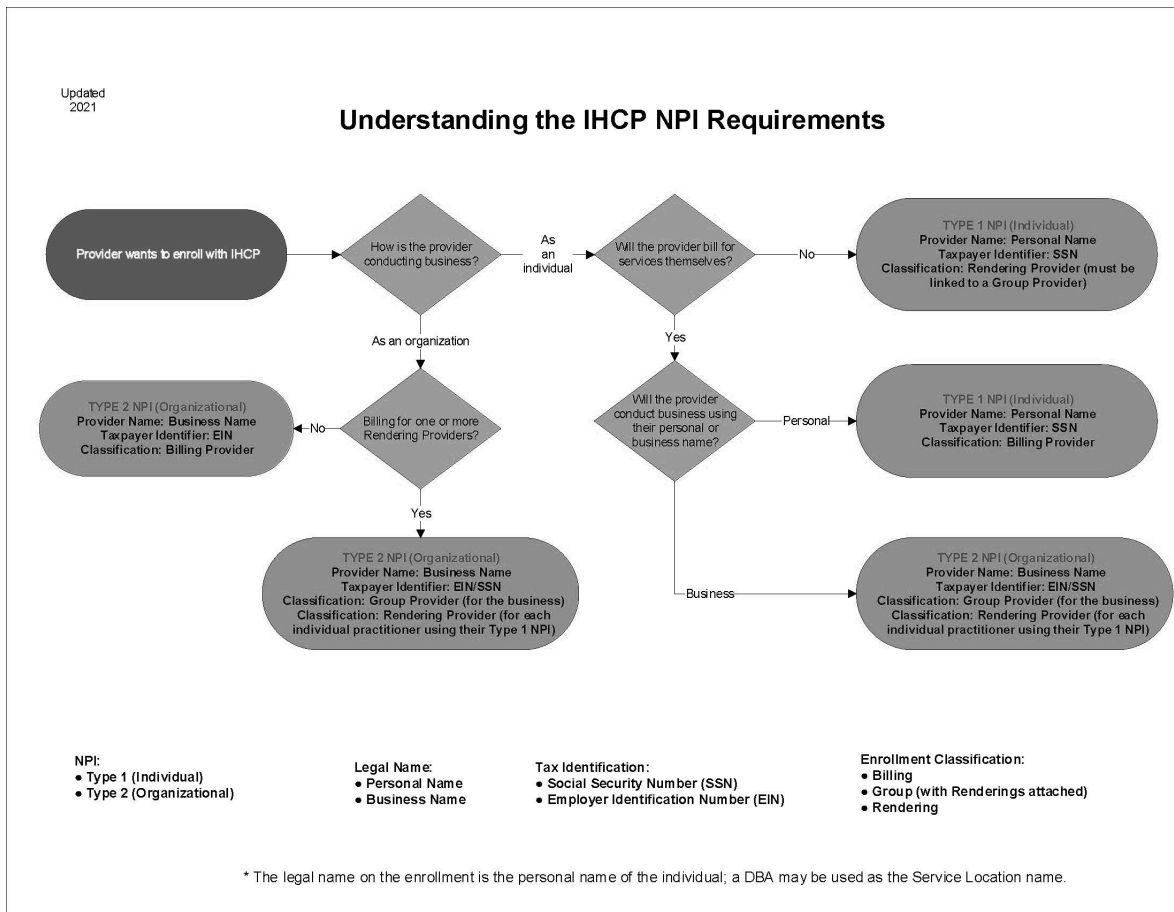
Updated 2021

Understanding the IHCP NPI Requirements

Provider wants to enroll with IHCP

How is the provider conducting business?

As an individual

Will the provider bill for services themselves?

No

TYPE 1 NPI (Individual)
Provider Name: Personal Name
Taxpayer Identifier: SSN
Classification: Rendering Provider (must be linked to a Group Provider)

As an organization

Yes

TYPE 2 NPI (Organizational)
Provider Name: Business Name
Taxpayer Identifier: EIN
Classification: Billing Provider

No

Billing for one or more Rendering Providers?

Will the provider conduct business using their personal or business name?

Personal

TYPE 1 NPI (Individual)
Provider Name: Personal Name
Taxpayer Identifier: SSN
Classification: Billing Provider

Yes

TYPE 2 NPI (Organizational)
Provider Name: Business Name
Taxpayer Identifier: EIN/SSN
Classification: Group Provider (for the business)
Classification: Rendering Provider (for each individual practitioner using their Type 1 NPI)

Business

TYPE 2 NPI (Organizational)
Provider Name: Business Name
Taxpayer Identifier: EIN/SSN
Classification: Group Provider (for the business)
Classification: Rendering Provider (for each individual practitioner using their Type 1 NPI)

NPI:
● Type 1 (Individual)
● Type 2 (Organizational)

Legal Name:
● Personal Name
● Business Name

Tax Identification:
● Social Security Number (SSN)
● Employer Identification Number (EIN)

Enrollment Classification:
● Billing
● Group (with Renderings attached)
● Rendering

* The legal name on the enrollment is the personal name of the individual; a DBA may be used as the Service Location name.